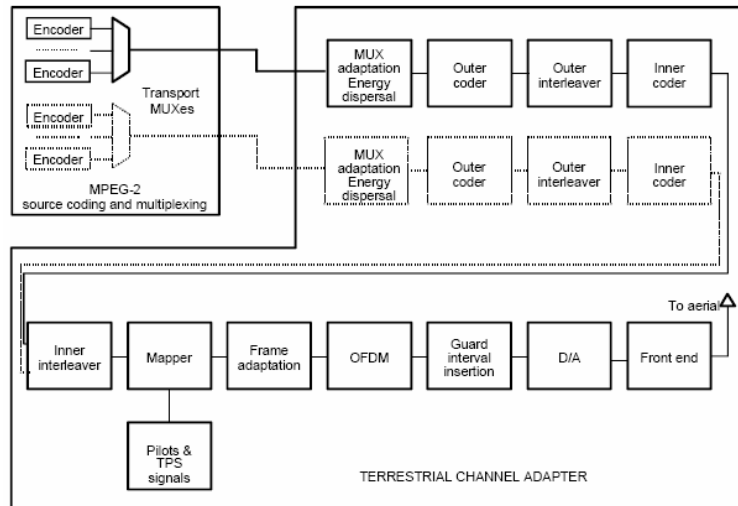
Encoder

Encoder

Transport MUXes

Encoder

Encoder

MPEG-2 source coding and multiplexing

MUX adaptation Energy dispersal

Outer coder

Outer interleaver

Inner coder

MUX adaptation Energy dispersal

Outer coder

Outer interleaver

Inner coder

To aerial

Inner interleaver

Mapper

Frame adaptation

OFDM

Guard interval insertion

D/A

Front end

Pilots & TPS signals

TERRESTRIAL CHANNEL ADAPTER